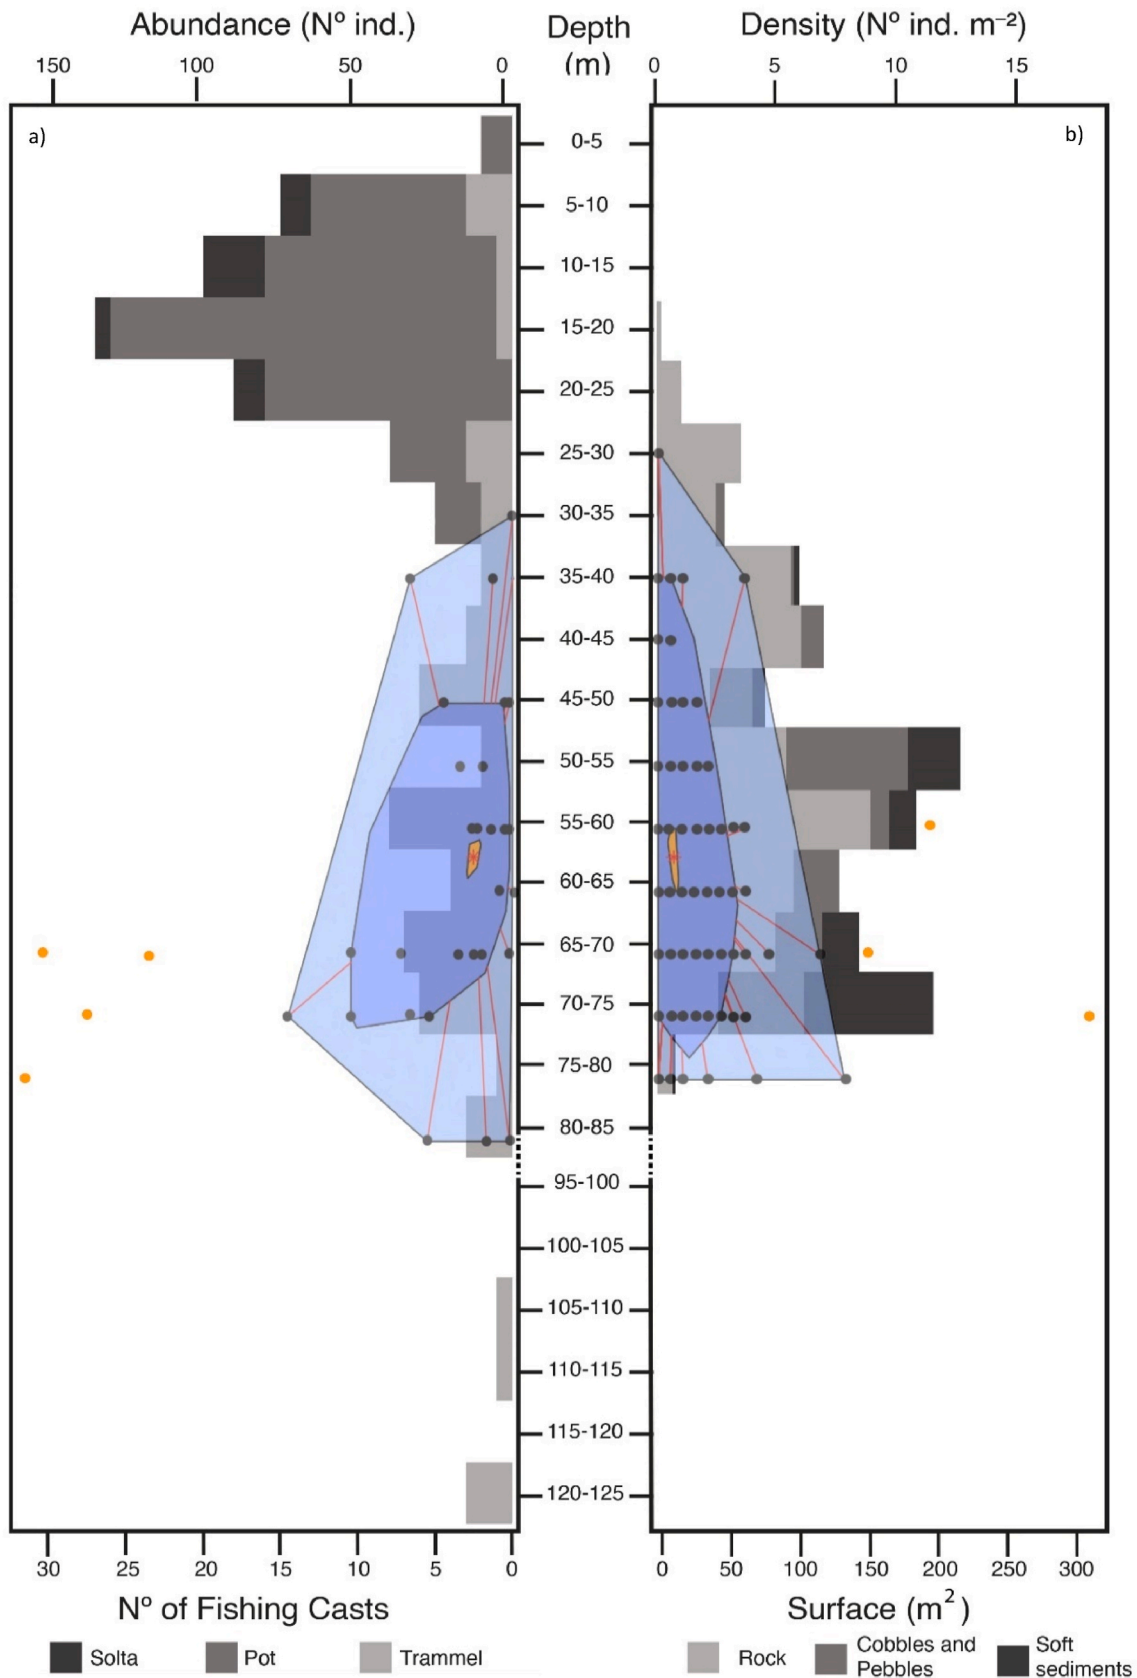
Abundance (Nº ind.)
150 100 50 0

Depth (m)

Density (Nº ind. m$^{-2}$)
0 5 10 15

a)

b)

0-5
5-10
10-15
15-20
20-25
25-30
30-35
35-40
40-45
45-50
50-55
55-60
60-65
65-70
70-75
75-80
80-85
95-100
100-105
105-110
110-115
115-120
120-125

30 25 20 15 10 5 0
Nº of Fishing Casts

0 50 100 150 200 250 300
Surface (m$^2$)

Solta Pot Trammel

Rock Cobbles and Pebbles Soft sediments